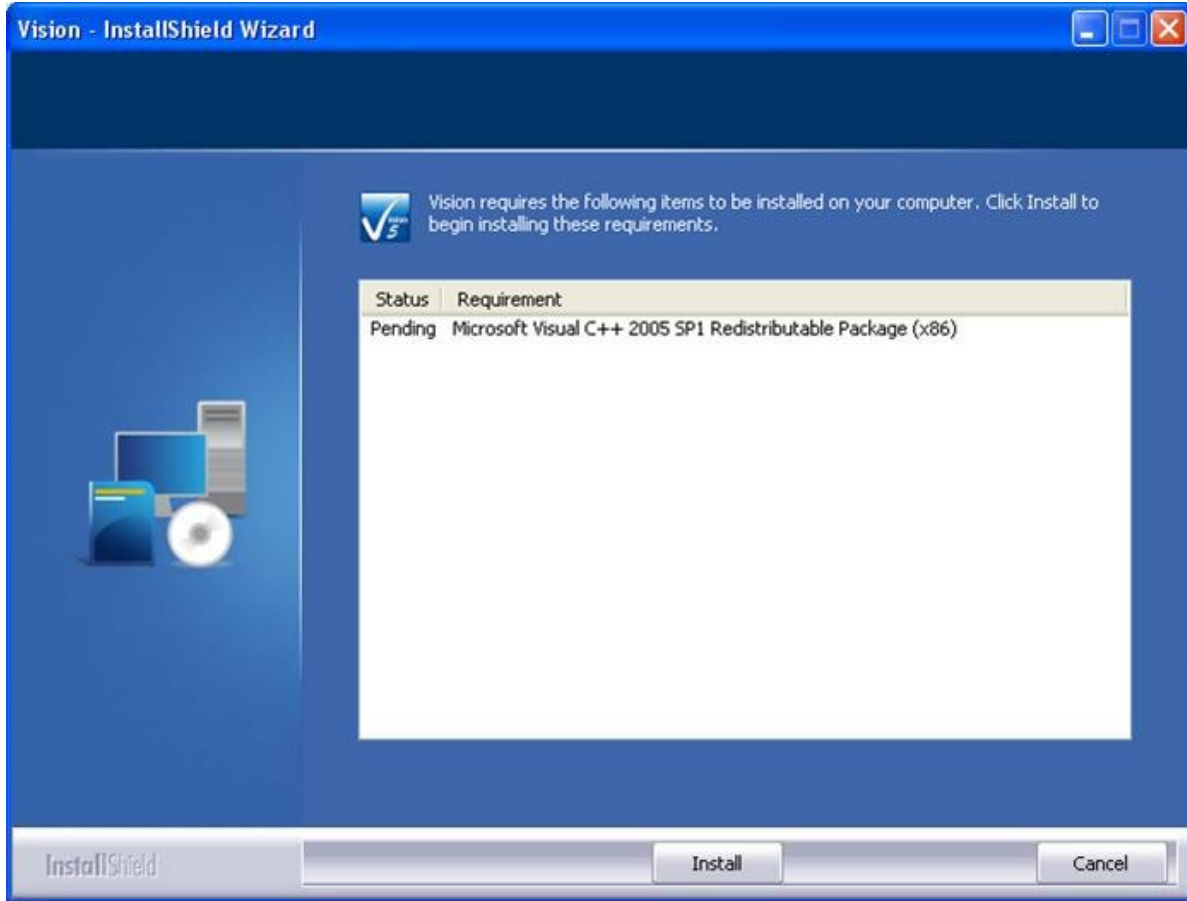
Vision - InstallShield Wizard

Vision requires the following items to be installed on your computer. Click Install to begin installing these requirements.

| Status | Requirement |
|---|---|
| Pending | Microsoft Visual C++ 2005 SP1 Redistributable Package (x86) |

InstallShield

Install

Cancel